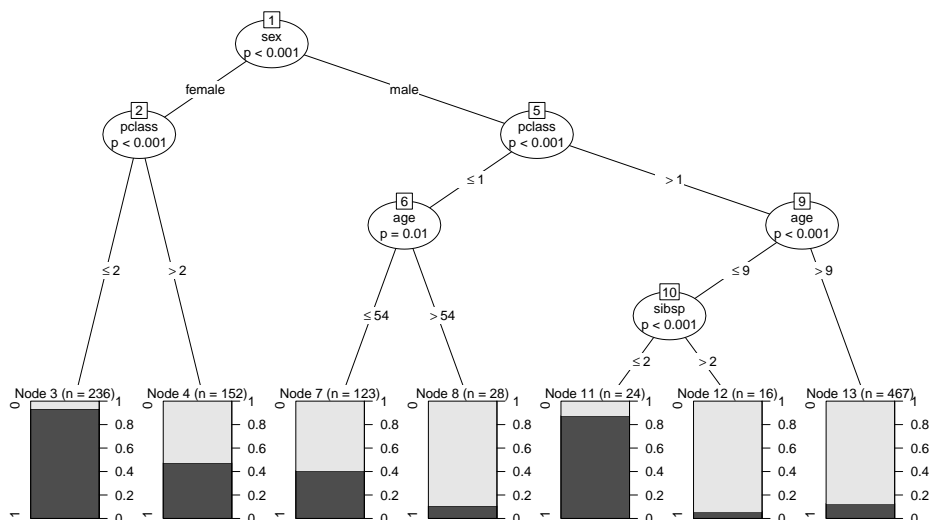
1
sex
p < 0.001

female

male

2
pclass
p < 0.001

5
pclass
p < 0.001

≤ 1

> 1

6
age
p = 0.01

9
age
p < 0.001

≤ 2

> 2

≤ 54

> 54

≤ 9

> 9

10
sibsp
p < 0.001

≤ 2

> 2

Node 3 (n = 236)
0
1
1
0.8
0.6
0.4
0.2
0

Node 4 (n = 152)
0
1
1
0.8
0.6
0.4
0.2
0

Node 7 (n = 123)
0
1
1
0.8
0.6
0.4
0.2
0

Node 8 (n = 28)
0
1
1
0.8
0.6
0.4
0.2
0

Node 11 (n = 24)
0
1
1
0.8
0.6
0.4
0.2
0

Node 12 (n = 16)
0
1
1
0.8
0.6
0.4
0.2
0

Node 13 (n = 467)
0
1
1
0.8
0.6
0.4
0.2
0